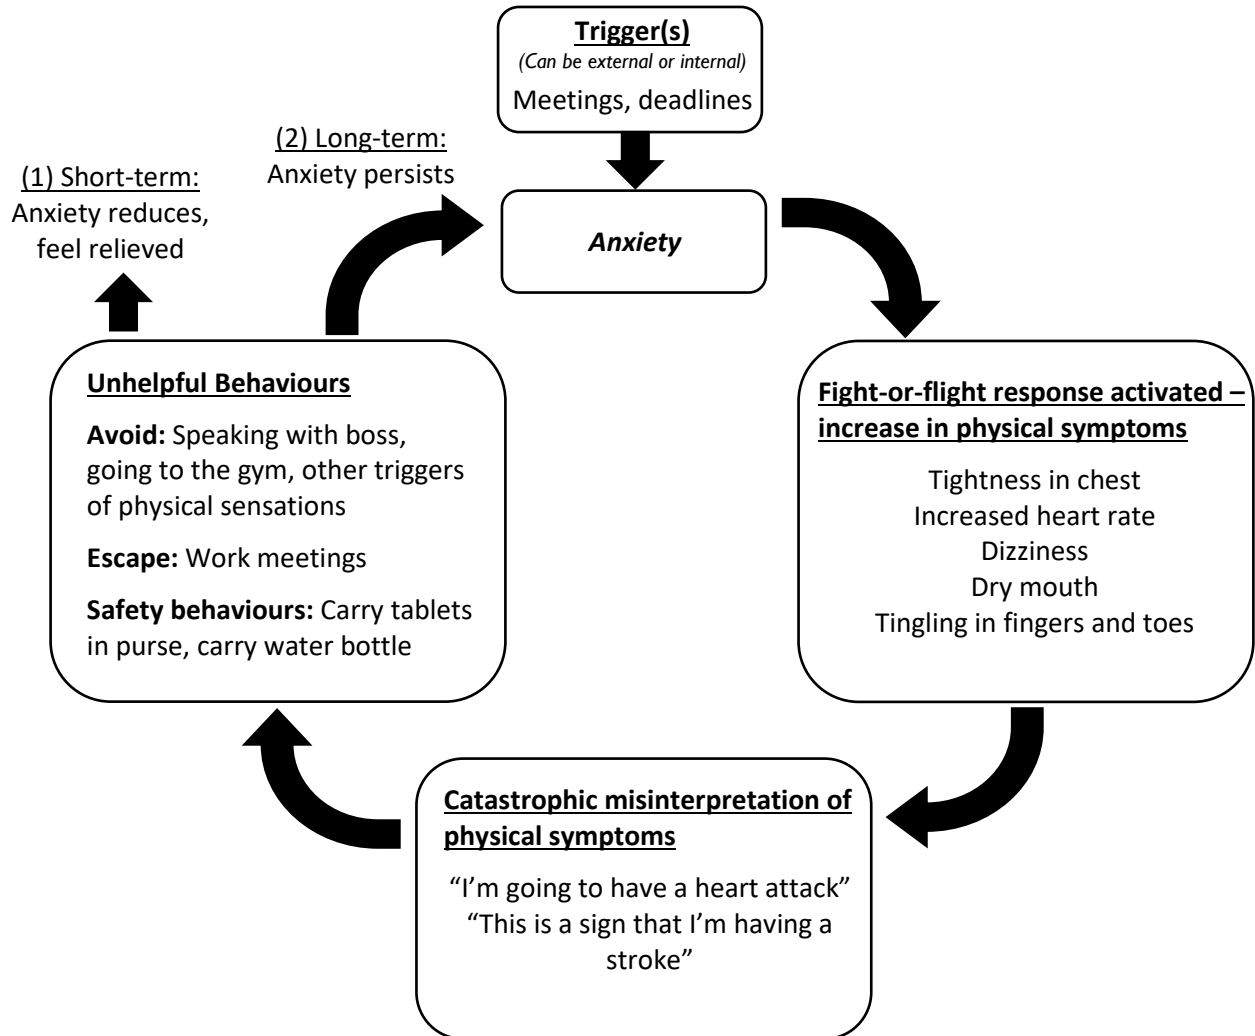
Trigger(s)
(Can be external or internal)
Meetings, deadlines

(2) Long-term:
Anxiety persists

(1) Short-term:
Anxiety reduces, feel relieved

Anxiety

Fight-or-flight response activated – increase in physical symptoms

Tightness in chest
Increased heart rate
Dizziness
Dry mouth
Tingling in fingers and toes

Catastrophic misinterpretation of physical symptoms

"I'm going to have a heart attack"
"This is a sign that I'm having a stroke"

Unhelpful Behaviours

Avoid: Speaking with boss, going to the gym, other triggers of physical sensations

Escape: Work meetings

Safety behaviours: Carry tablets in purse, carry water bottle